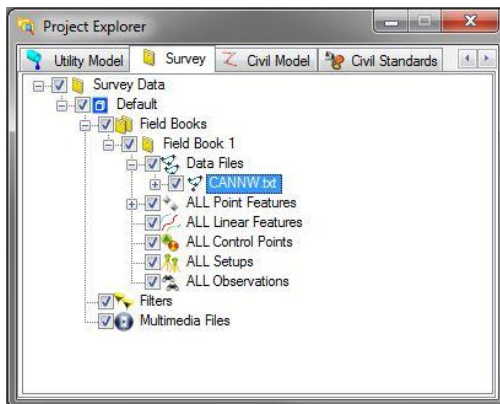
Project Explorer

Utility Model | Survey | Civil Model | Civil Standards

Survey Data
Default
Field Books
Field Book 1
Data Files
CANNW.txt
ALL Point Features
ALL Linear Features
ALL Control Points
ALL Setups
ALL Observations
Filters
Multimedia Files